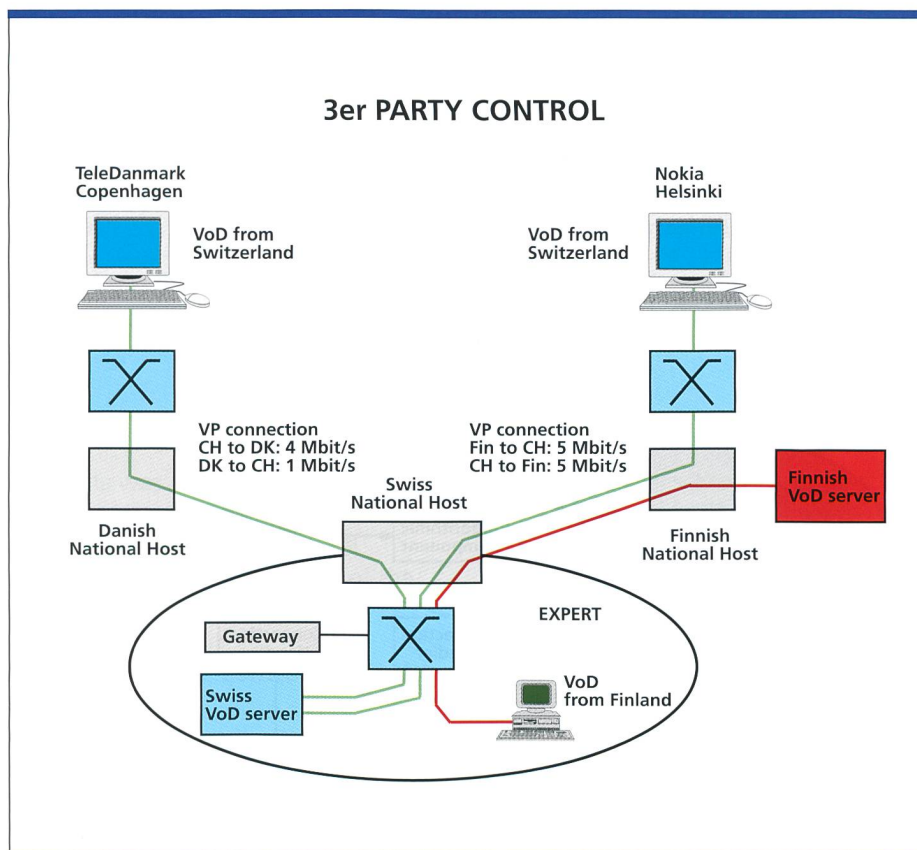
3er PARTY CONTROL

TeleDanmark Copenhagen

VoD from Switzerland

Nokia Helsinki

VoD from Switzerland

VP connection
CH to DK: 4 Mbit/s
DK to CH: 1 Mbit/s

VP connection
Fin to CH: 5 Mbit/s
CH to Fin: 5 Mbit/s

Finnish VoD server

Swiss National Host

Danish National Host

Finnish National Host

EXPERT

Gateway

Swiss VoD server

VoD from Finland